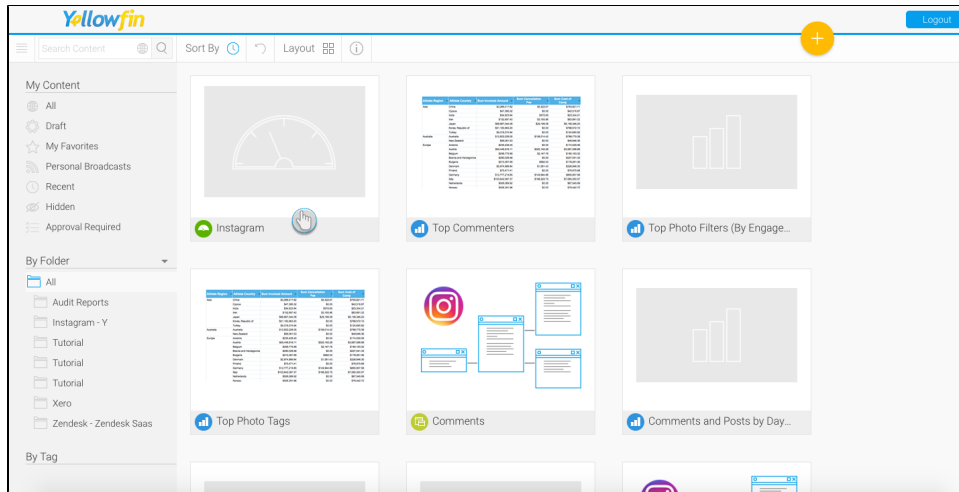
Yellowfin

Logout

Search Content

Sort By

Layout

My Content

All

Draft

My Favorites

Personal Broadcasts

Recent

Hidden

Approval Required

By Folder

All

Audit Reports

Instagram - Y

Tutorial

Tutorial

Tutorial

Xero

Zendesk - Zendesk Saas

By Tag

Instagram

Top Commenters

Top Photo Filters (By Engage...

Top Photo Tags

Comments

Comments and Posts by Day...